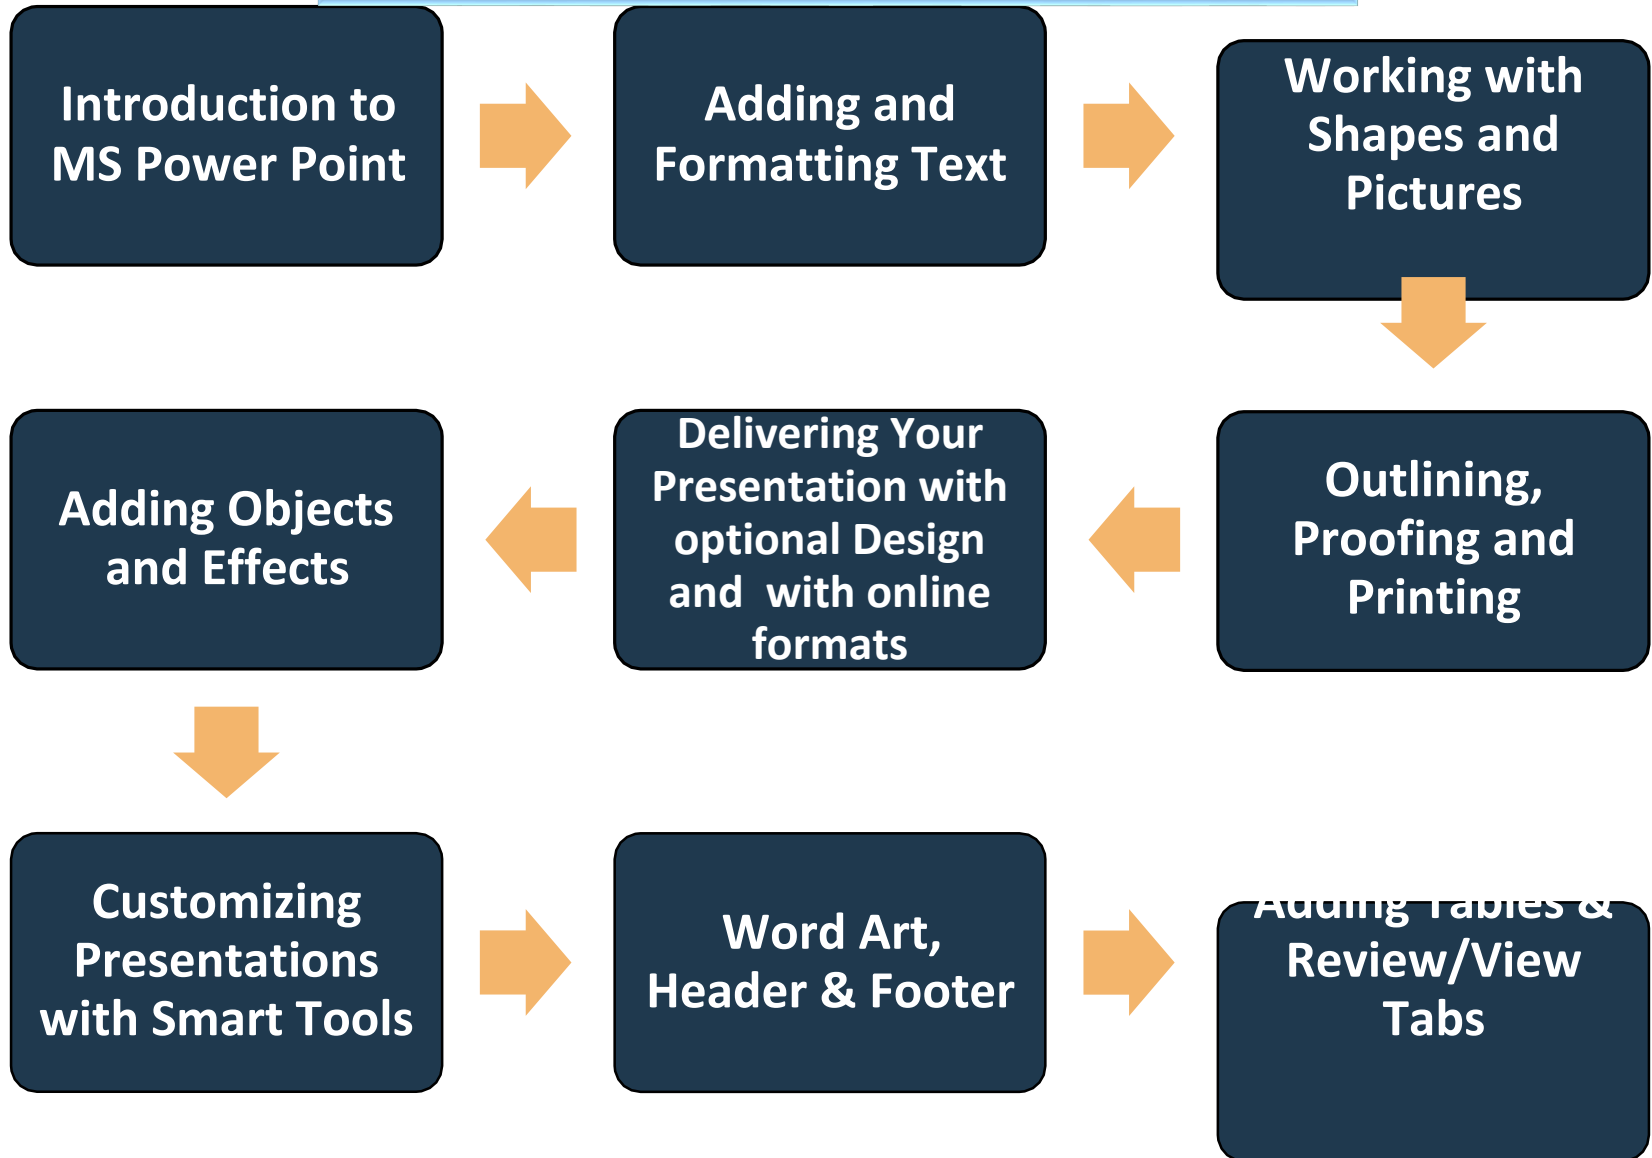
Introduction to MS Power Point

Adding and Formatting Text

Working with Shapes and Pictures

Outlining, Proofing and Printing

Delivering Your Presentation with optional Design and with online formats

Adding Objects and Effects

Customizing Presentations with Smart Tools

Word Art, Header & Footer

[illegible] Review/View Tabs